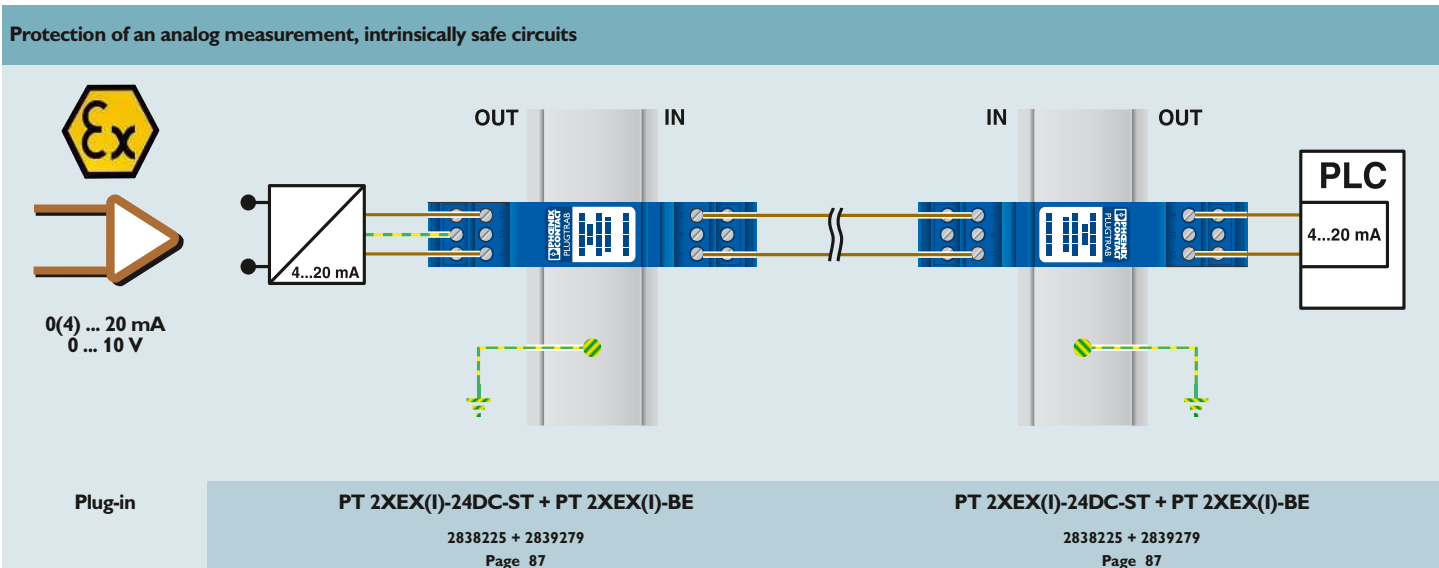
Protection of an analog measurement, intrinsically safe circuits

Ex

0(4) ... 20 mA
0 ... 10 V

4...20 mA

OUT

IN

PHOENIX CONTACT PLUGTRAB

IN

OUT

PHOENIX CONTACT PLUGTRAB

PLC

4...20 mA

Plug-in

PT 2XEX(I)-24DC-ST + PT 2XEX(I)-BE

2838225 + 2839279

Page 87

PT 2XEX(I)-24DC-ST + PT 2XEX(I)-BE

2838225 + 2839279

Page 87